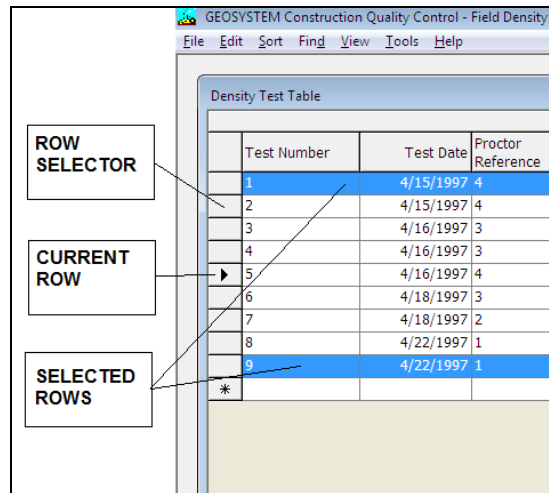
GEOSYSTEM Construction Quality Control - Field Density

File Edit Sort Find View Tools Help

Density Test Table

ROW SELECTOR

CURRENT ROW

SELECTED ROWS

| | Test Number | Test Date | Proctor Reference |
|---|---|---|---|
| | 1 | 4/15/1997 | 4 |
| | 2 | 4/15/1997 | 4 |
| | 3 | 4/16/1997 | 3 |
| | 4 | 4/16/1997 | 3 |
| ▶ | 5 | 4/16/1997 | 4 |
| | 6 | 4/18/1997 | 3 |
| | 7 | 4/18/1997 | 2 |
| | 8 | 4/22/1997 | 1 |
| | 9 | 4/22/1997 | 1 |
| * | | | |